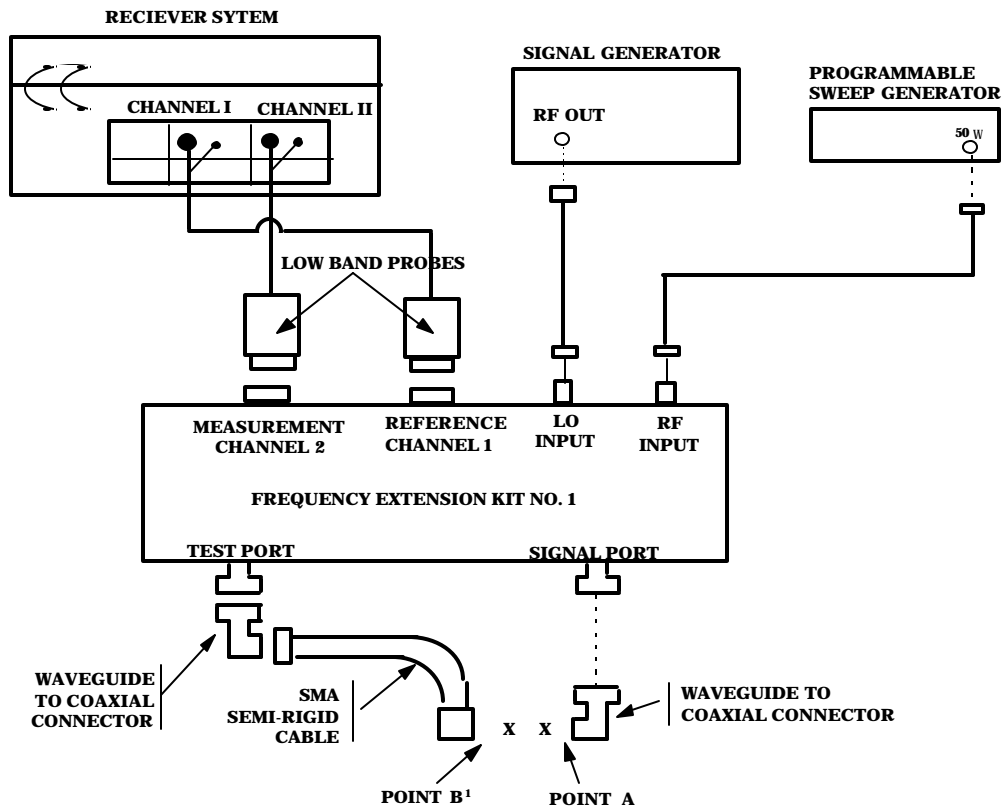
RECIEVER SYTEM

CHANNEL I

CHANNEL II

SIGNAL GENERATOR

RF OUT

PROGRAMMABLE SWEEP GENERATOR

50 W

LOW BAND PROBES

MEASUREMENT CHANNEL 2

REFERENCE CHANNEL 1

LO INPUT

RF INPUT

FREQUENCY EXTENSION KIT NO. 1

TEST PORT

SIGNAL PORT

WAVEGUIDE TO COAXIAL CONNECTOR

SMA SEMI-RIGID CABLE

X

X

WAVEGUIDE TO COAXIAL CONNECTOR

POINT $B^1$

POINT A